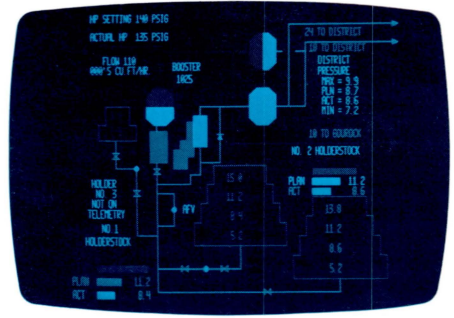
HP SETTING 140 PSIG
ACTUAL HP 135 PSIG

FLOW 110
000'S CU FT/HR

BOOSTER
1025

24 TO DISTRICT
18 TO DISTRICT

DISTRICT
PRESSURE
MAX = 9.9
PLN = 8.7
ACT = 8.6
MIN = 7.2

18 TO BOURDCK

NO. 2 HOLDERSTOCK

PLAN 11.2
ACT 8.6

13.8
11.2
8.6
5.2

15.0
11.2
8.4
5.2

AFV

HOLDER
NO. 3
NOT ON
TELEMETRY

NO 1
HOLDERSTOCK

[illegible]
PLAN 11.2
ACT 8.4